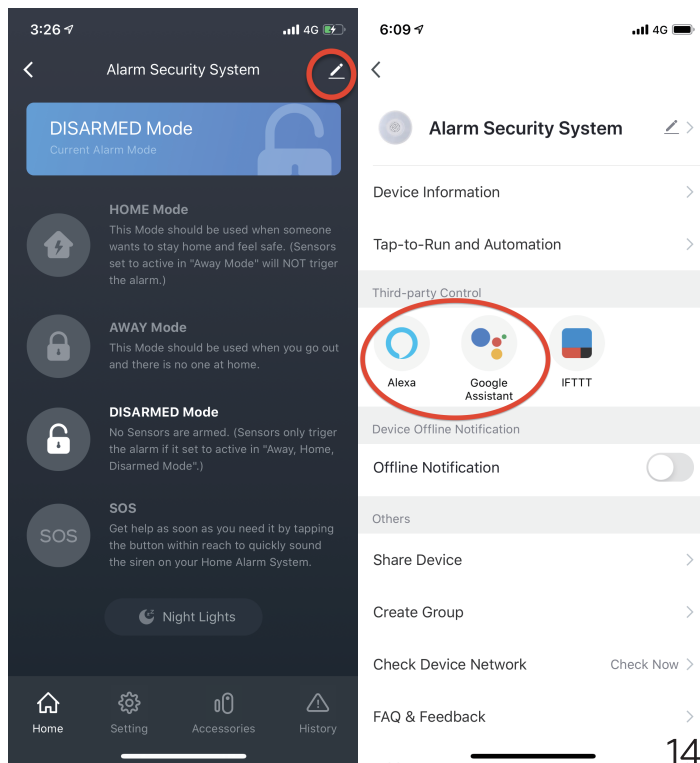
3:26 4G

Alarm Security System

DISARMED Mode
Current Alarm Mode

HOME Mode
This Mode should be used when someone wants to stay home and feel safe. (Sensors set to active in "Away Mode" will NOT triger the alarm.)

AWAY Mode
This Mode should be used when you go out and there is no one at home.

DISARMED Mode
No Sensors are armed. (Sensors only triger the alarm if it set to active in "Away, Home, Disarmed Mode".)

SOS
SOS
Get help as soon as you need it by tapping the button within reach to quickly sound the siren on your Home Alarm System.

Night Lights

Home Setting Accessories History

6:09 4G

Alarm Security System

Device Information

Tap-to-Run and Automation

Third-party Control

Alexa
Google Assistant
IFTTT

Device Offline Notification

Offline Notification

Others

Share Device

Create Group

Check Device Network Check Now

FAQ & Feedback

14